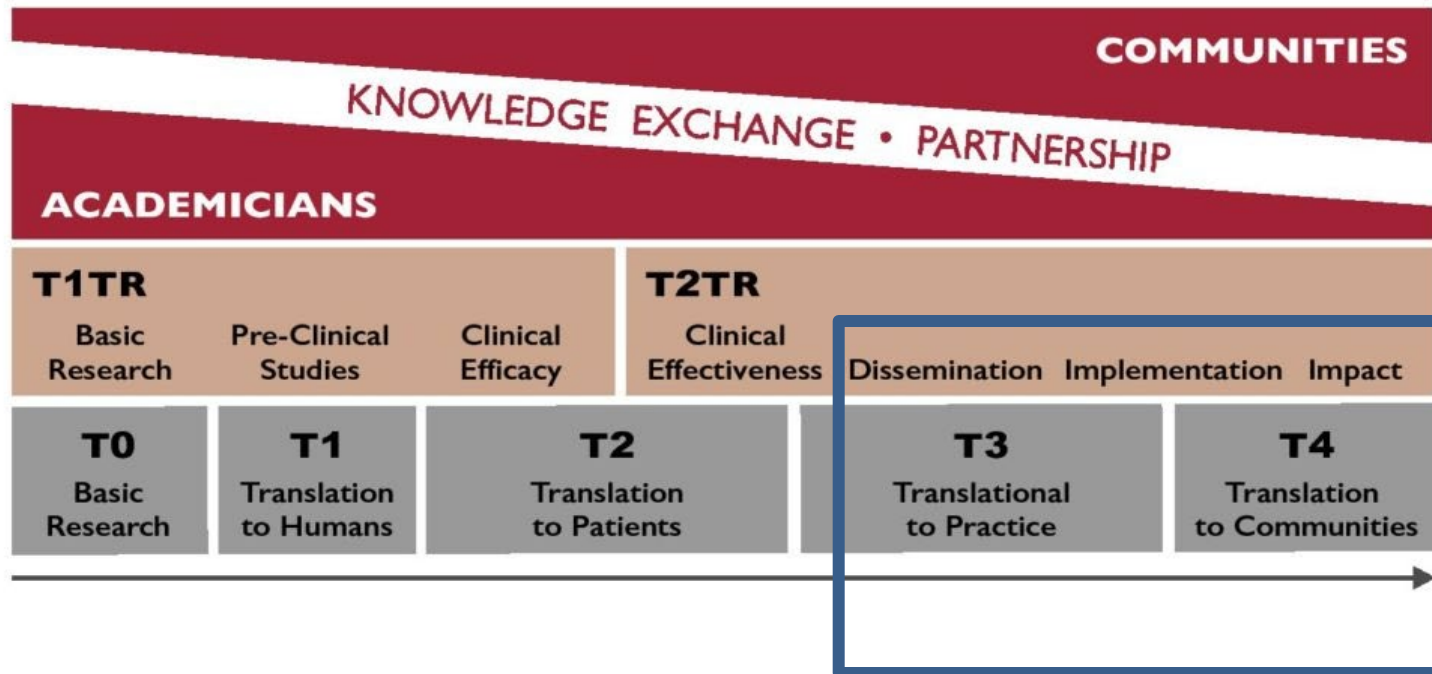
COMMUNITIES

KNOWLEDGE EXCHANGE • PARTNERSHIP

ACADEMICIANS

T1TR

Basic Research

Pre-Clinical Studies

Clinical Efficacy

T2TR

Clinical Effectiveness

Dissemination

Implementation

Impact

T0
Basic Research

T1
Translation to Humans

T2
Translation to Patients

T3
Translational to Practice

T4
Translation to Communities